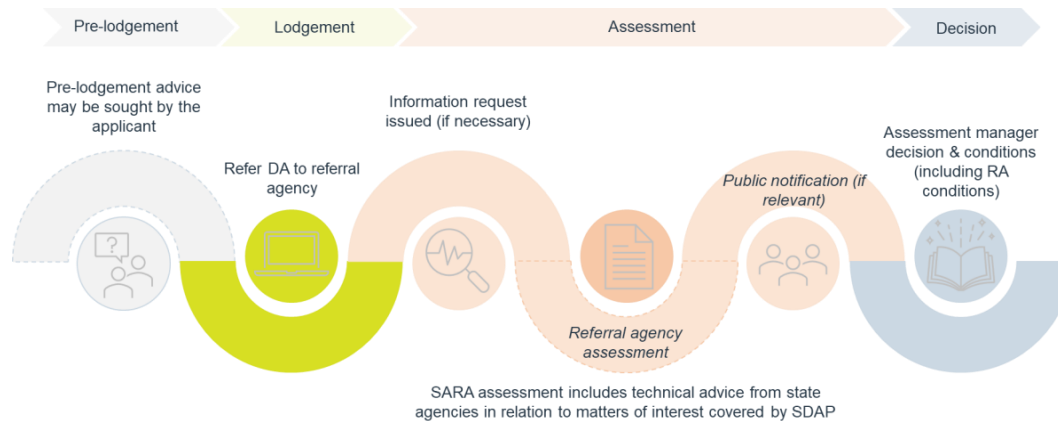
Pre-lodgement

Lodgement

Assessment

Decision

Pre-lodgement advice may be sought by the applicant

Refer DA to referral agency

Information request issued (if necessary)

Referral agency assessment

Public notification (if relevant)

Assessment manager decision & conditions (including RA conditions)

SARA assessment includes technical advice from state agencies in relation to matters of interest covered by SDAP